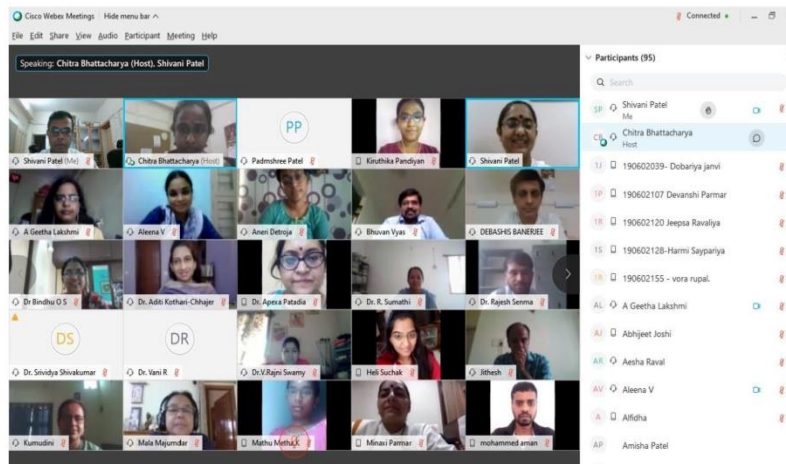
Cisco Webex Meetings | Hide menu bar ^

Connected •

File Edit Share View Audio Participant Meeting Help

Speaking: Chitra Bhattacharya (Host), Shivani Patel

PP

Shivani Patel (Me)
Chitra Bhattacharya (Host)
Padmshree Patel
Kiruthika Pandiyan
Shivani Patel
A Geetha Lakshmi
Aleena V
Aneri Detroja
Bhuvan Vyas
DEBASHIS BANERJEE
Dr Bindhu O S
Dr. Aditi Kothari-Chhajer
Dr. Apexa Patadia
Dr. R. Sumathi
Dr. Rajesh Senma

DS
DR

Dr. Srividya Shivakumar
Dr. Vani R
Dr.V.Rajni Swamy
Heli Suchak
Jithesh
Kumudini
Mala Majumdar
Mathu Methu K
Minaxi Parmar
mohammed aman

Participants (95)

Search

SP Shivani Patel
Me
CB Chitra Bhattacharya
Host
1J 190602039- Dobariya janvi
1P 190602107 Devanshi Parmar
1R 190602120 Jeepsa Ravaliya
1S 190602128-Harmi Saypariya
1R 190602155 - vora rupal.
AL A Geetha Lakshmi
AJ Abhijeet Joshi
AR Aesha Raval
AV Aleena V
A Alfidha
AP Amisha Patel